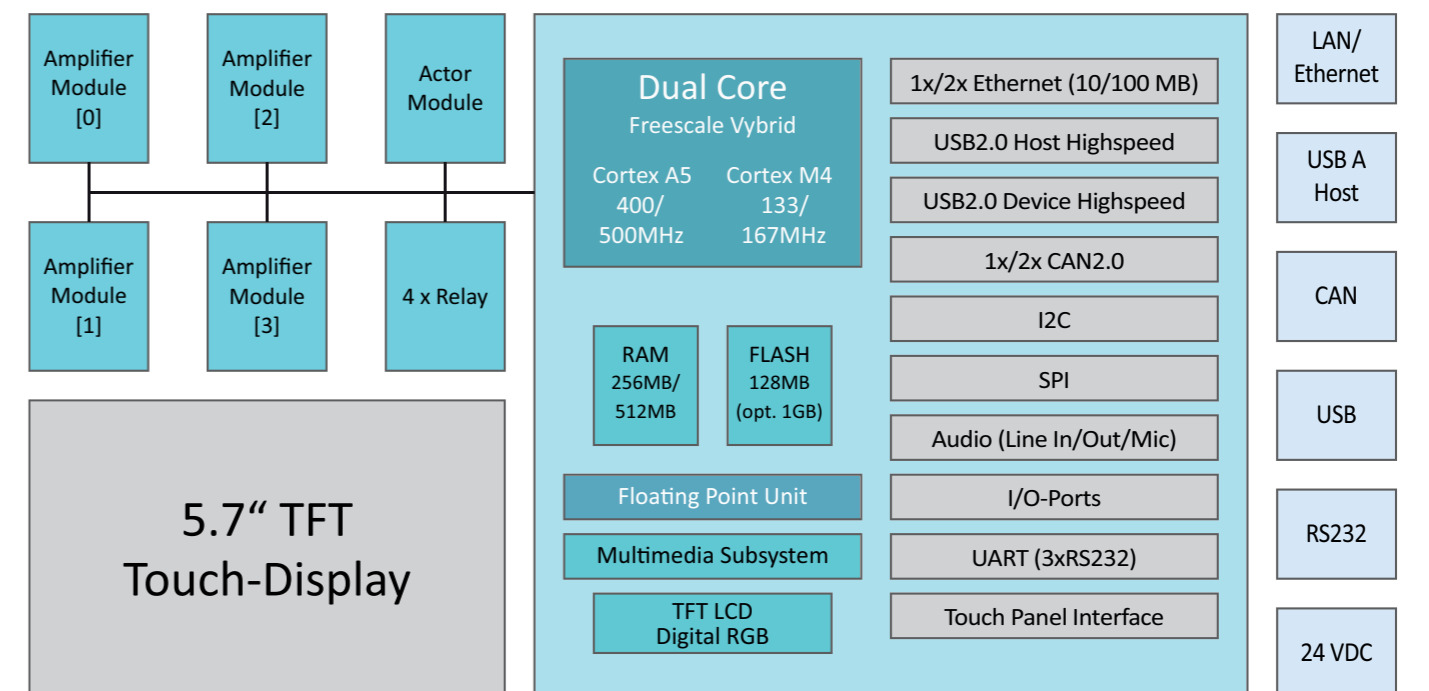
Amplifier Module [0]

Amplifier Module [2]

Actor Module

Amplifier Module [1]

Amplifier Module [3]

4 x Relay

5.7“ TFT Touch-Display

Dual Core
Freescale Vybrid

Cortex A5 400/ 500MHz

Cortex M4 133/ 167MHz

RAM 256MB/ 512MB

FLASH 128MB (opt. 1GB)

Floating Point Unit

Multimedia Subsystem

TFT LCD Digital RGB

1x/2x Ethernet (10/100 MB)

USB2.0 Host Highspeed

USB2.0 Device Highspeed

1x/2x CAN2.0

I2C

SPI

Audio (Line In/Out/Mic)

I/O-Ports

UART (3xRS232)

Touch Panel Interface

LAN/ Ethernet

USB A Host

CAN

USB

RS232

24 VDC